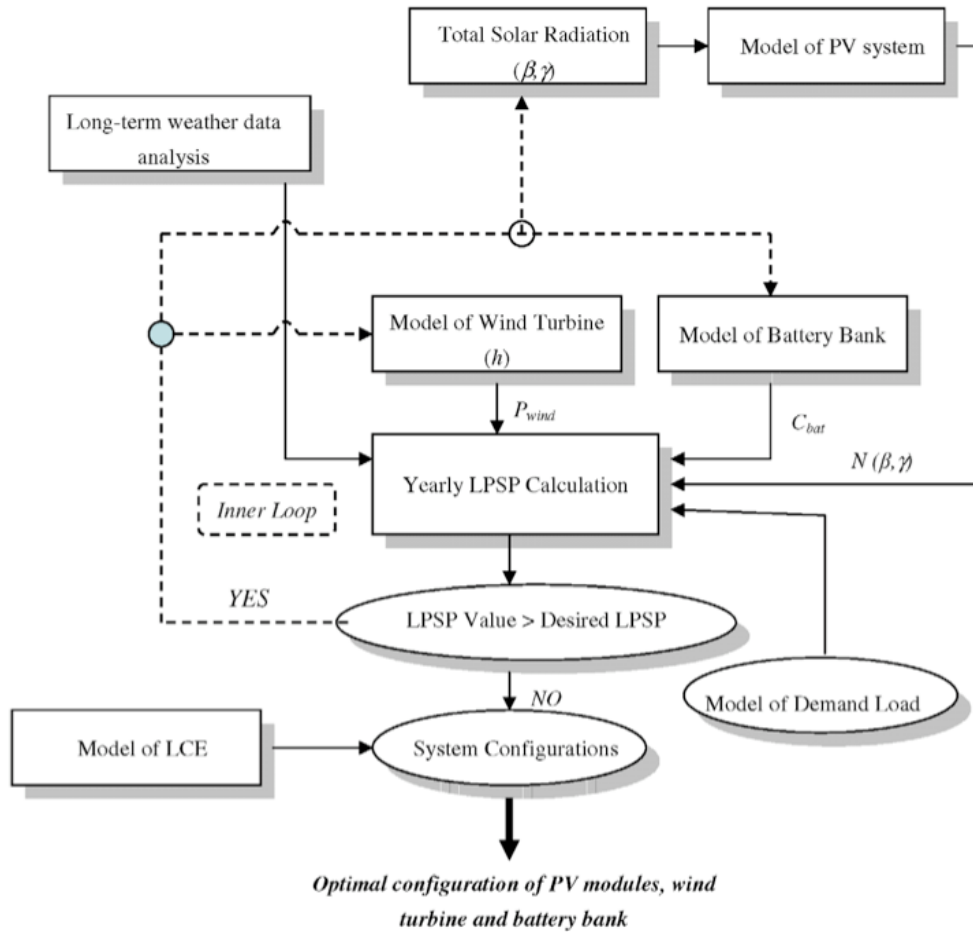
Total Solar Radiation $(\beta, \gamma)$

Model of PV system

Long-term weather data analysis

Model of Wind Turbine $(h)$

Model of Battery Bank

$P_{wind}$

$C_{bat}$

$N(\beta, \gamma)$

Yearly LPSP Calculation

Inner Loop

YES

LPSP Value > Desired LPSP

NO

Model of Demand Load

Model of LCE

System Configurations

Optimal configuration of PV modules, wind turbine and battery bank